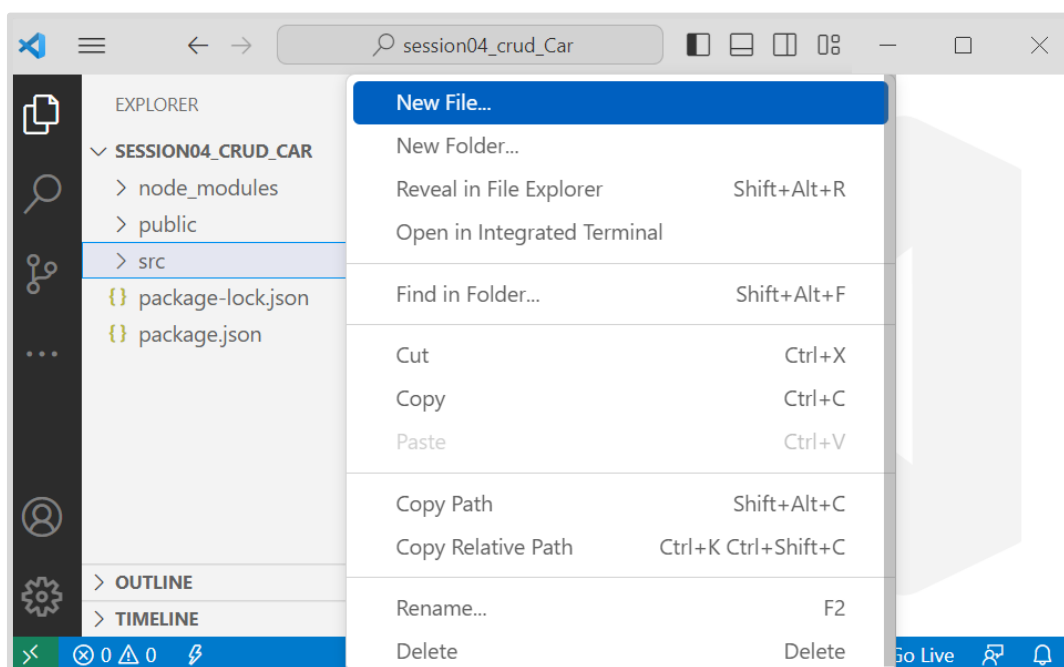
session04_crud_Car

EXPLORER

SESSION04_CRUD_CAR
> node_modules
> public
> src
{} package-lock.json
{} package.json

New File...
New Folder...
Reveal in File Explorer Shift+Alt+R
Open in Integrated Terminal
Find in Folder... Shift+Alt+F
Cut Ctrl+X
Copy Ctrl+C
Paste Ctrl+V
Copy Path Shift+Alt+C
Copy Relative Path Ctrl+K Ctrl+Shift+C
Rename... F2
Delete Delete

> OUTLINE
> TIMELINE

⊗ 0 ⚠ 0

Go Live